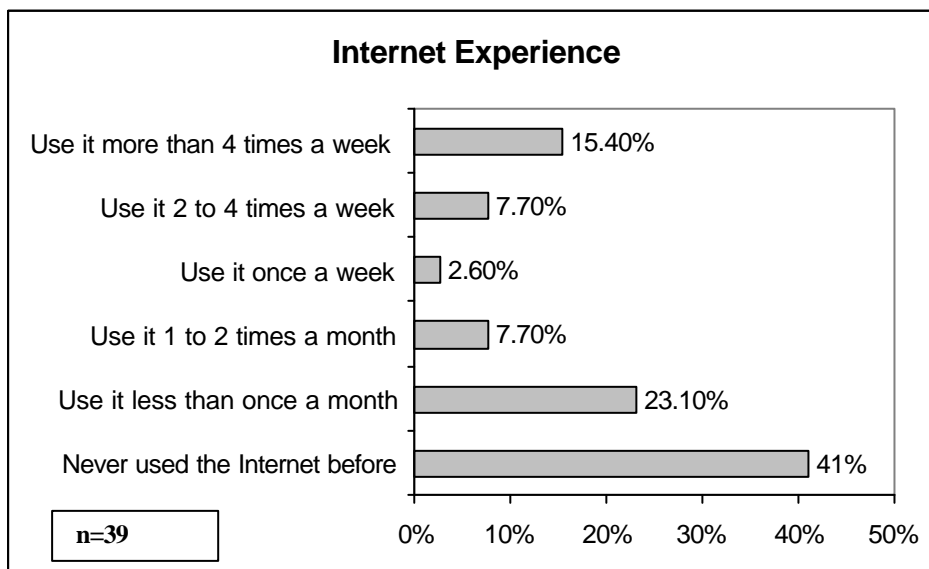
Internet Experience

| Category | Percentage |
|---|---|
| Use it more than 4 times a week | 15.40% |
| Use it 2 to 4 times a week | 7.70% |
| Use it once a week | 2.60% |
| Use it 1 to 2 times a month | 7.70% |
| Use it less than once a month | 23.10% |
| Never used the Internet before | 41% |

0% 10% 20% 30% 40% 50%

n=39